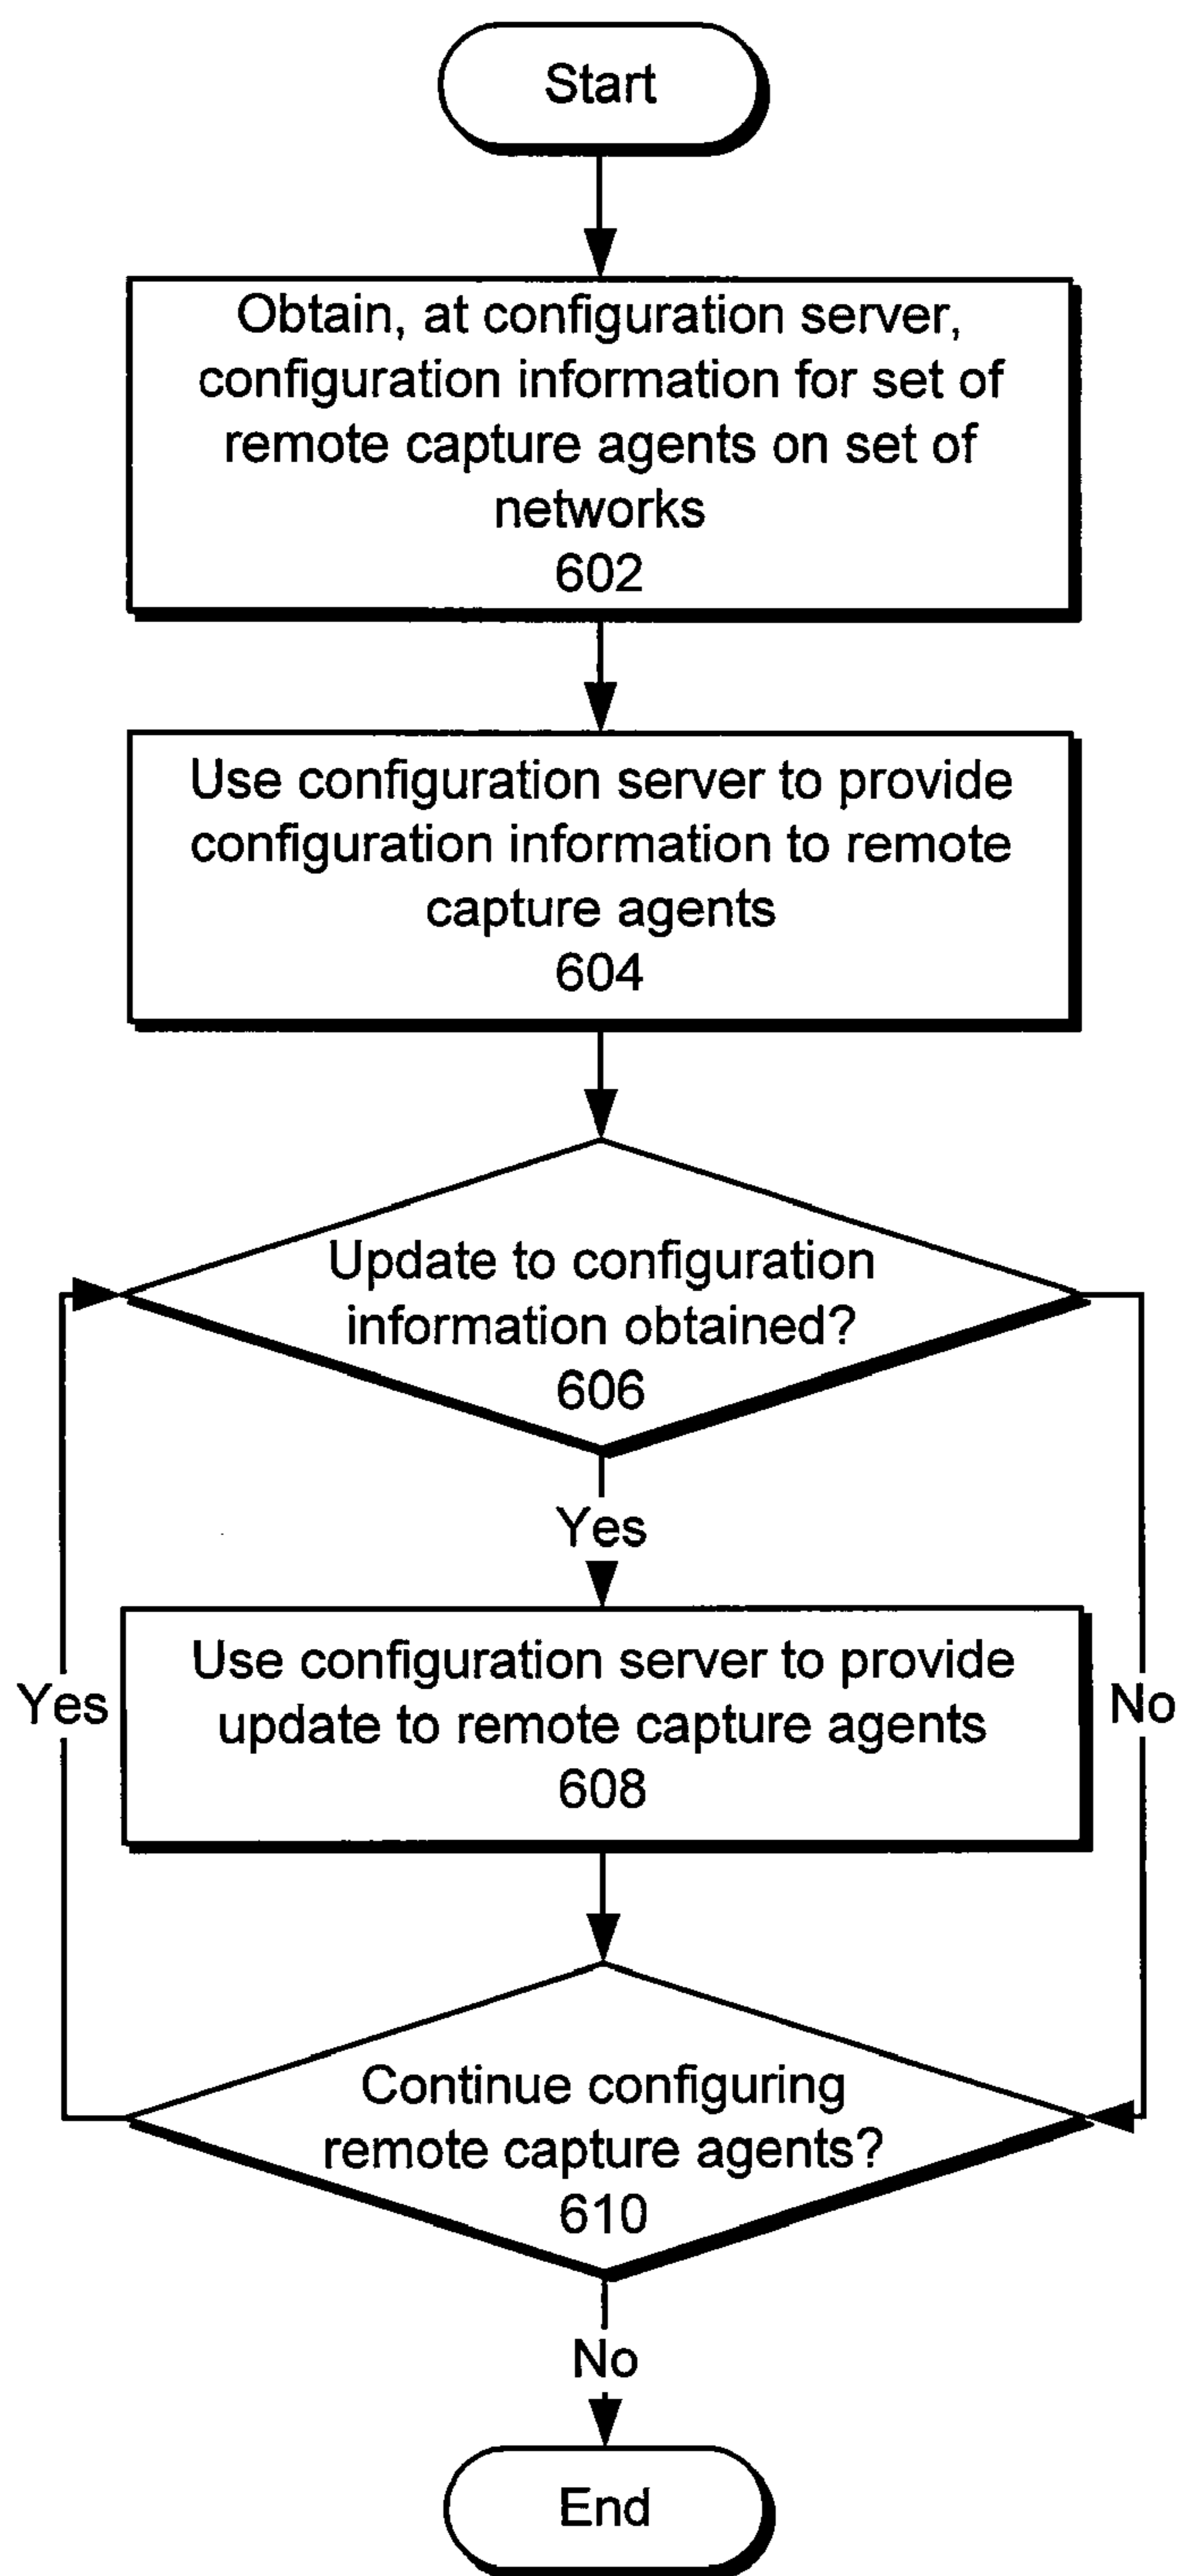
Start

Obtain, at configuration server, configuration information for set of remote capture agents on set of networks
602

Use configuration server to provide configuration information to remote capture agents
604

Update to configuration information obtained?
606

Yes

Use configuration server to provide update to remote capture agents
608

Yes

No

Continue configuring remote capture agents?
610

No

End